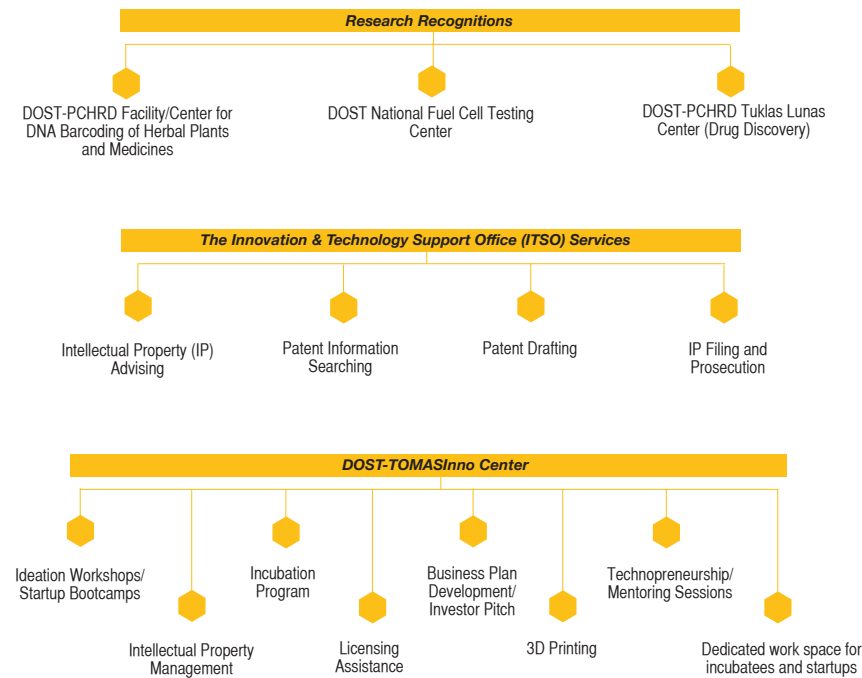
Research Recognitions

DOST-PCHRD Facility/Center for DNA Barcoding of Herbal Plants and Medicines

DOST National Fuel Cell Testing Center

DOST-PCHRD Tuklas Lunas Center (Drug Discovery)

The Innovation & Technology Support Office (ITSO) Services

Intellectual Property (IP) Advising

Patent Information Searching

Patent Drafting

IP Filing and Prosecution

DOST-TOMASInno Center

Ideation Workshops/ Startup Bootcamps

Intellectual Property Management

Incubation Program

Licensing Assistance

Business Plan Development/ Investor Pitch

3D Printing

Technopreneurship/ Mentoring Sessions

Dedicated work space for incubatees and startups